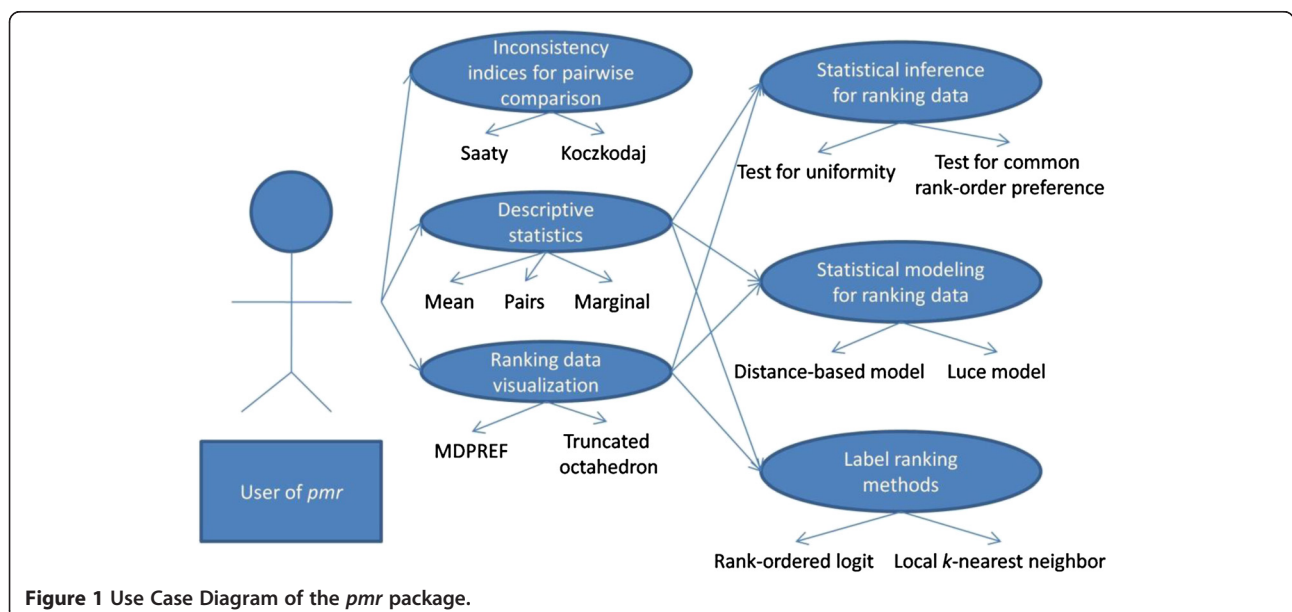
Inconsistency indices for pairwise comparison

Saaty Koczkodaj

Statistical inference for ranking data

Test for uniformity

Test for common rank-order preference

Descriptive statistics

Mean Pairs Marginal

Statistical modeling for ranking data

Distance-based model Luce model

Ranking data visualization

MDPREF

Truncated octahedron

User of *pmr*

Label ranking methods

Rank-ordered logit Local *k*-nearest neighbor

**Figure 1 Use Case Diagram of the *pmr* package.**